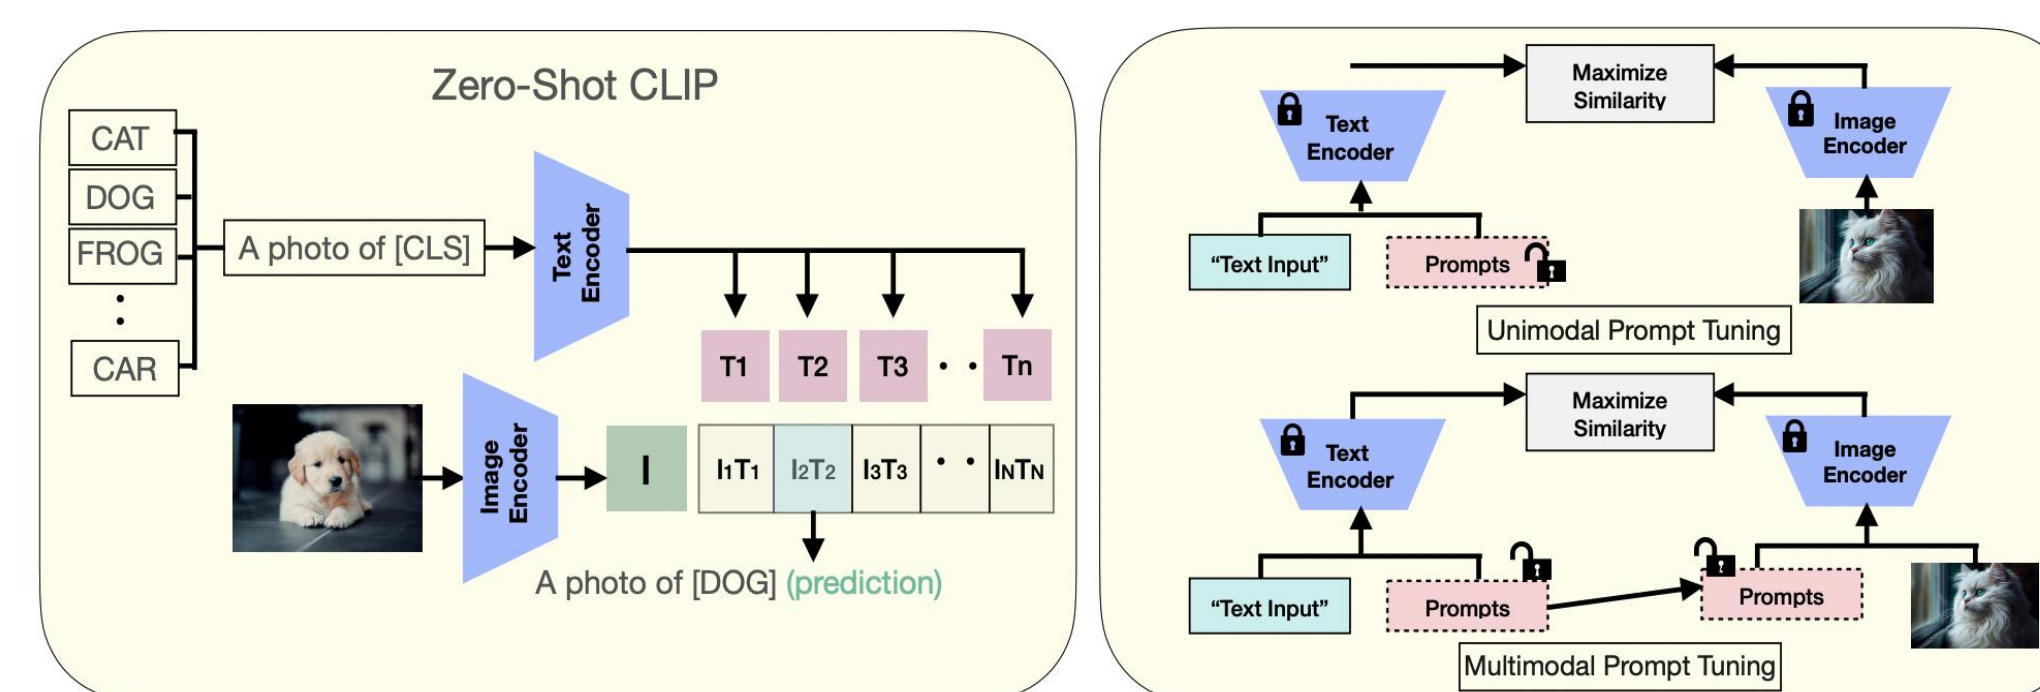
Zero-Shot CLIP

CAT
DOG
FROG
CAR

A photo of [CLS]

Text Encoder

T1 T2 T3 Tn

Image Encoder

I

$I_1T_1$ | $I_2T_2$ | $I_3T_3$ | $I_NT_N$

A photo of [DOG] (prediction)

Maximize Similarity

Text Encoder

Image Encoder

“Text Input”

Prompts

Unimodal Prompt Tuning

Maximize Similarity

Text Encoder

Image Encoder

“Text Input”

Prompts

Prompts

Multimodal Prompt Tuning